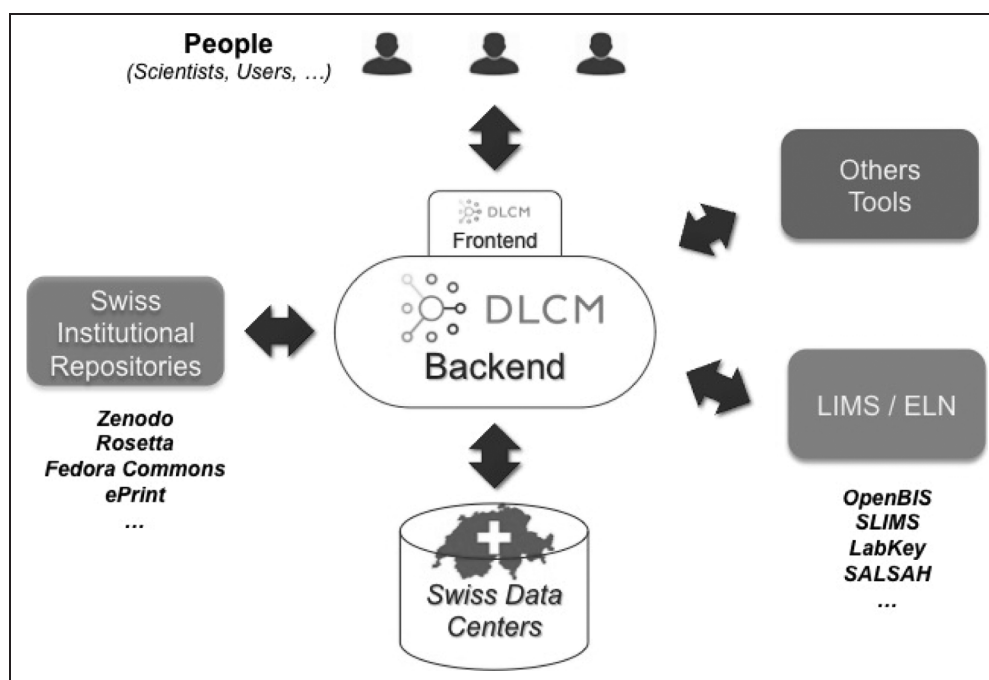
People
(Scientists, Users, …)

Others Tools

DLCM
Frontend

DLCM
Backend

Swiss Institutional Repositories

Zenodo
Rosetta
Fedora Commons
ePrint
…

LIMS / ELN

OpenBIS
SLIMS
LabKey
SALSAH
…

Swiss Data Centers